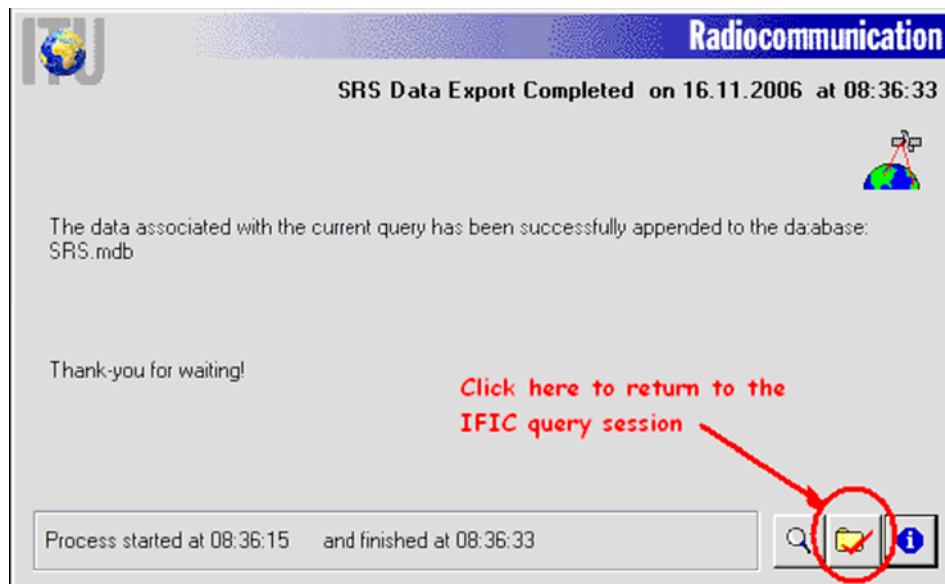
ITU

Radiocommunication

SRS Data Export Completed on 16.11.2006 at 08:36:33

The data associated with the current query has been successfully appended to the da:abase: SRS.mdb

Thank-you for waiting!

Click here to return to the IFIC query session

Process started at 08:36:15 and finished at 08:36:33